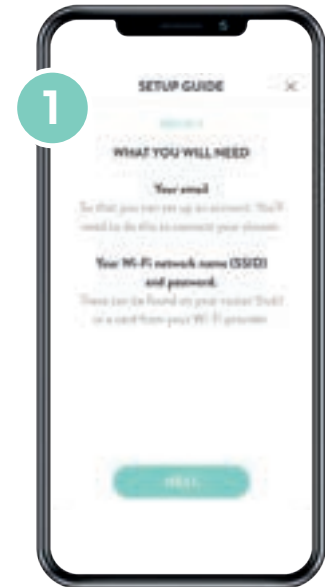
1

SETUP GUIDE

×

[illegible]

WHAT YOU WILL NEED

Your email

So that you can set up an account. You'll need to do this to connect your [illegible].

Your Wi-Fi network name (SSID) and password.

These can be found on your router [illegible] or a card from your Wi-Fi provider.

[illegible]